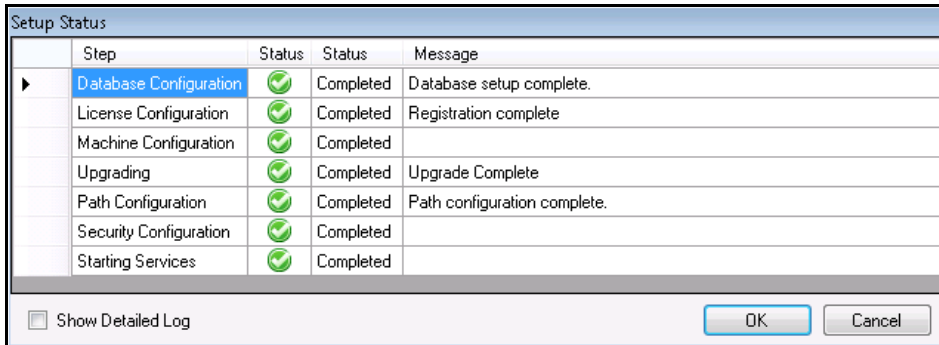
Setup Status

| Step | Status | Status | Message |
|---|---|---|---|
| Database Configuration | | Completed | Database setup complete. |
| License Configuration | | Completed | Registration complete |
| Machine Configuration | | Completed | |
| Upgrading | | Completed | Upgrade Complete |
| Path Configuration | | Completed | Path configuration complete. |
| Security Configuration | | Completed | |
| Starting Services | | Completed | |

Show Detailed Log

OK

Cancel